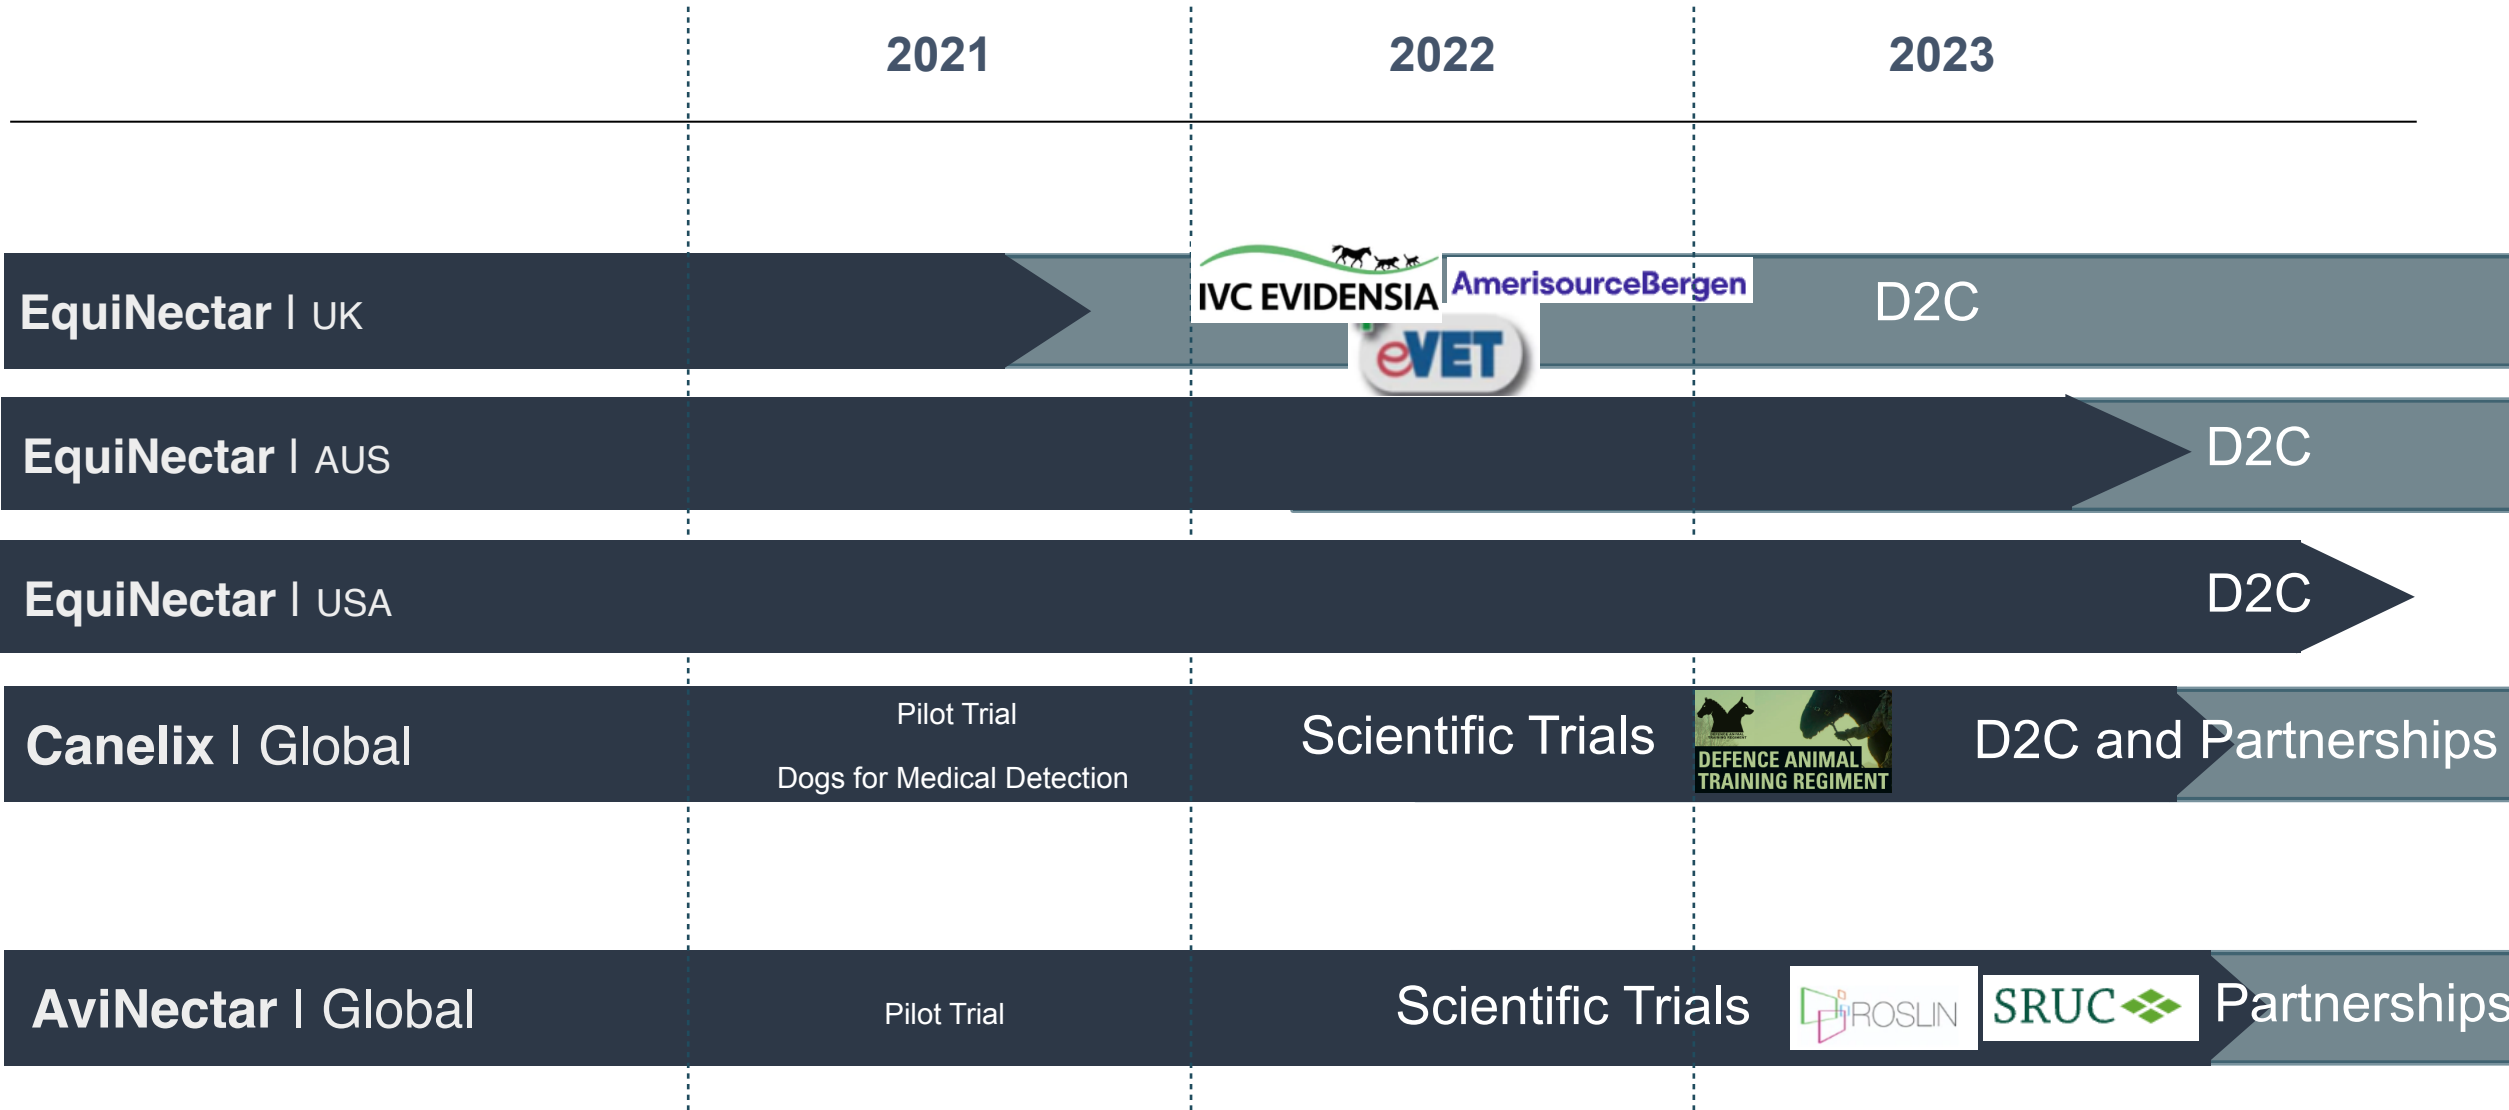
2021 2022 2023

EquiNectar I UK

IVC EVIDENSIA AmerisourceBergen eVET D2C

EquiNectar I AUS

D2C

EquiNectar I USA

D2C

Canelix I Global

Pilot Trial

Dogs for Medical Detection

Scientific Trials

DEFENCE ANIMAL TRAINING REGIMENT

D2C and Partnerships

AviNectar I Global

Pilot Trial

Scientific Trials

ROSLIN SRUC

Partnerships